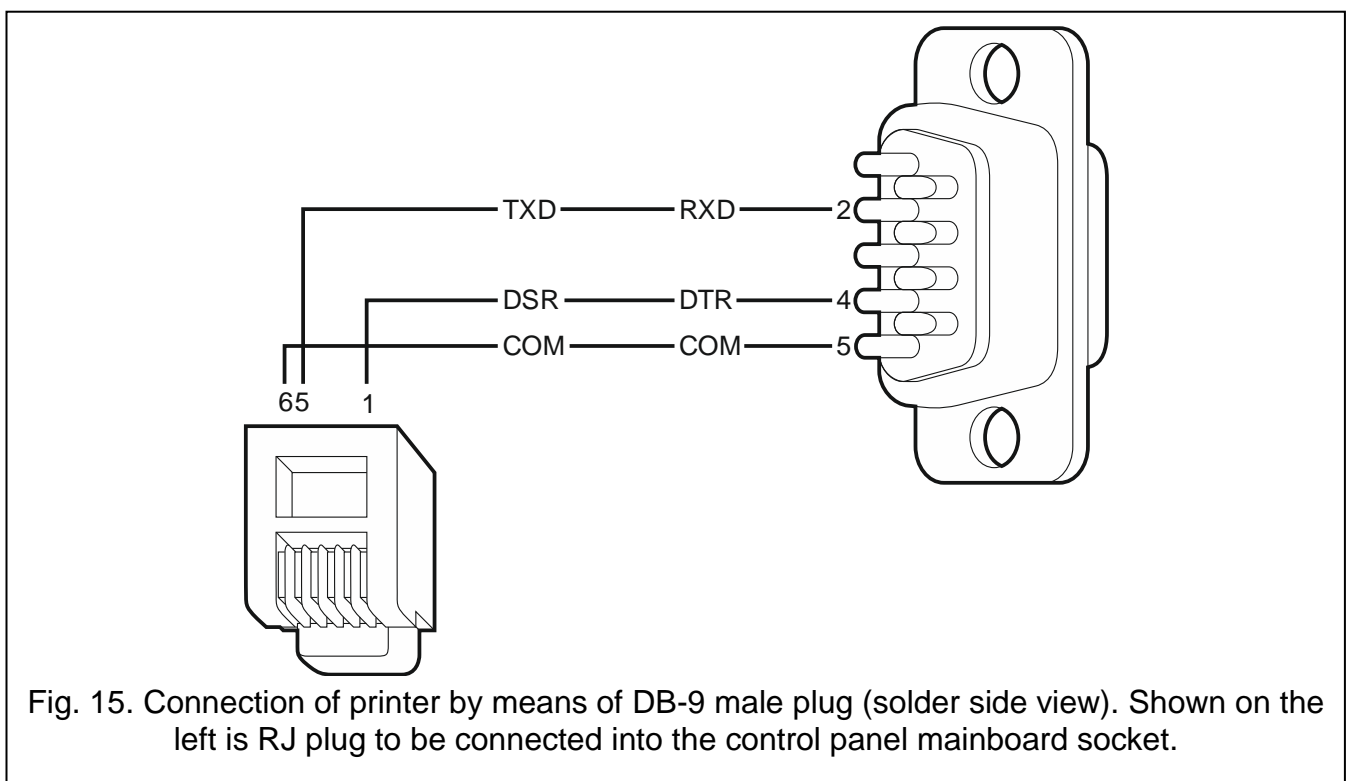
TXD RXD 2
DSR DTR 4
COM COM 5
6 5 1

Fig. 15. Connection of printer by means of DB-9 male plug (solder side view). Shown on the left is RJ plug to be connected into the control panel mainboard socket.